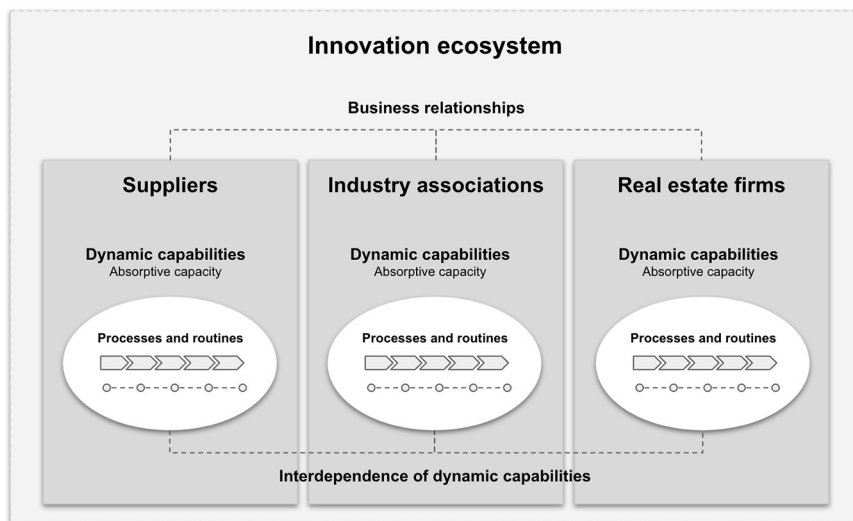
Innovation ecosystem

Business relationships

Suppliers

Dynamic capabilities
Absorptive capacity

Processes and routines

Industry associations

Dynamic capabilities
Absorptive capacity

Processes and routines

Real estate firms

Dynamic capabilities
Absorptive capacity

Processes and routines

Interdependence of dynamic capabilities